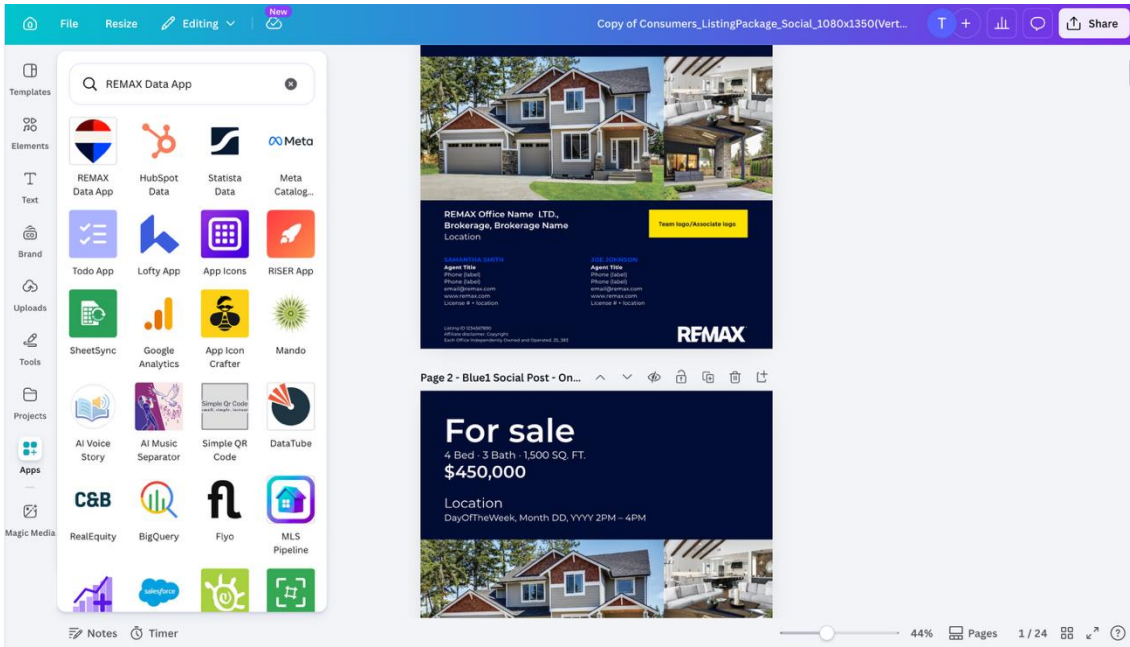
File Resize Editing New

Copy of Consumers_ListingPackage_Social_1080x1350(Vert...

T + Share

Templates
Elements
Text
Brand
Uploads
Tools
Projects
Apps
Magic Media

REMAX Data App

REMAX Data App
HubSpot Data
Statista Data
Meta Catalog...
Meta

Todo App
Lofty App
App Icons
RISER App

SheetSync
Google Analytics
App Icon Crafter
Mando

AI Voice Story
AI Music Separator
Simple QR Code
DataTube

C&B
RealEquity
BigQuery
Flyo
MLS Pipeline

salesforce

REMAX Office Name LTD., Brokerage, Brokerage Name
Location

Team logo/Associate logo

SAMANTHA SMITH
Agent Title
Phone (label)
Phone (label)
email@remax.com
www.remax.com
License # • location

JOE JOHNSON
Agent Title
Phone (label)
Phone (label)
email@remax.com
www.remax.com
License # • location

Listing ID 1234567890
Affiliate disclaimer. Copyright
Each Office Independently Owned and Operated. 25_383

RE/MAX

Page 2 - Blue1 Social Post - On...

For sale
4 Bed · 3 Bath · 1,500 SQ. FT.
$450,000

Location
DayOfTheWeek, Month DD, YYYY 2PM – 4PM

Notes Timer

44% Pages 1 / 24